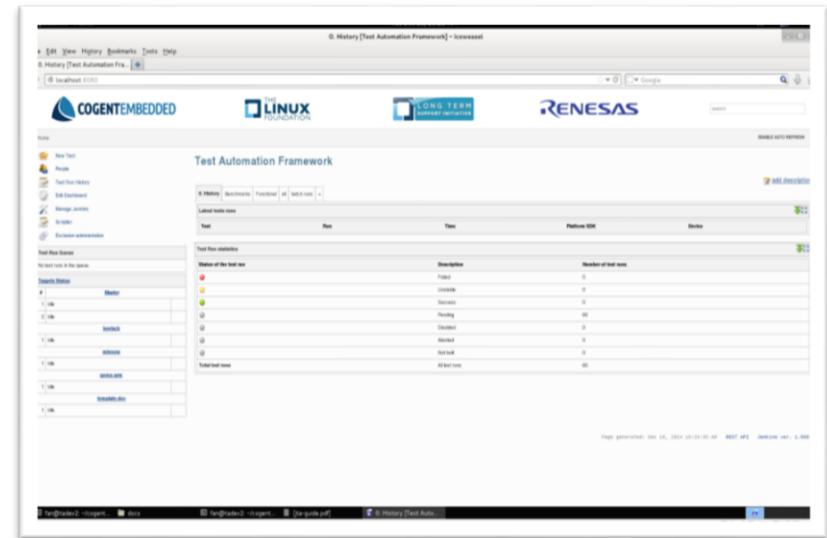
0. History [Test Automation Framework] - Iceweasel

e Edit View History Bookmarks Tools Help

0. History [Test Automation Fra... +

localhost 8080

Google

COGENTEMBEDDED

THE LINUX FOUNDATION

LONG TERM SUPPORT INITIATIVE

RENESAS

search

Home

ENABLE AUTO REFRESH

New Test

People

Test Run History

Edit Dashboard

Manage Jenkins

Scripts

Exclusive administration

Test Run Queue

No test runs in the queue.

Targets Status

| # | Master |
|---|---|
| 1 | Idle |
| 2 | Idle |

bootlab

| 1 | Idle |
|---|---|

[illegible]

| 1 | Idle |
|---|---|

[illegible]

| 1 | Idle |
|---|---|

template-dev

| 1 | Idle |
|---|---|

Test Automation Framework

add description

0. History | Benchmarks | Functional | all | batch runs | +

Latest tests runs

| Test | Run | Time | Platform SDK | Device |
|---|---|---|---|---|

Test Run statistics

| Status of the test run | Description | Number of test runs |
|---|---|---|
| | Failed | 0 |
| | Unstable | 0 |
| | Success | 0 |
| | Pending | 60 |
| | Disabled | 0 |
| | Aborted | 0 |
| | Not built | 0 |
| Total test runs | All test runs | 60 |

Page generated: Dec 16, 2014 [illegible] REST API Jenkins ver. 1.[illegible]

fan@tadev2: ~/cogent... | docs | fan@tadev2: ~/cogent... | [ta-guide.pdf] | 0. History [Test Auto...